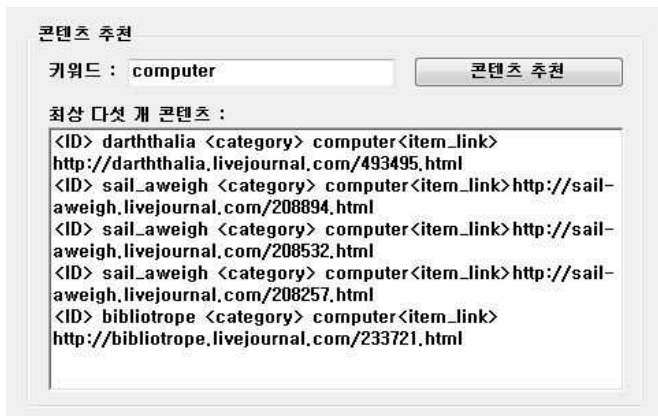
콘텐츠 추천

키워드 : computer

콘텐츠 추천

최상 다섯 개 콘텐츠 :

<ID> darththalia <category> computer<item_link> http://darththalia.livejournal.com/493495.html
<ID> sail_aweigh <category> computer<item_link>http://sail-aweigh.livejournal.com/208894.html
<ID> sail_aweigh <category> computer<item_link>http://sail-aweigh.livejournal.com/208532.html
<ID> sail_aweigh <category> computer<item_link>http://sail-aweigh.livejournal.com/208257.html
<ID> bibliotrope <category> computer<item_link> http://bibliotrope.livejournal.com/233721.html